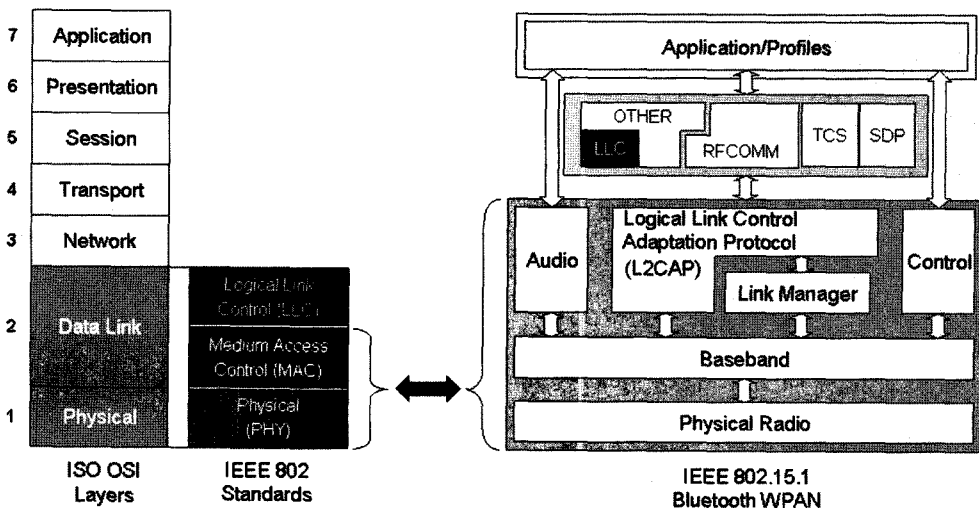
7 Application
6 Presentation
5 Session
4 Transport
3 Network
2 Data Link
1 Physical

ISO OSI Layers

Logical Link Control (LLC)
Medium Access Control (MAC)
Physical (PHY)

IEEE 802 Standards

Application/Profiles

OTHER
LLC
RFCOMM
TCS
SDP

Audio
Logical Link Control Adaptation Protocol (L2CAP)
Link Manager
Control
Baseband
Physical Radio

IEEE 802.15.1 Bluetooth WPAN